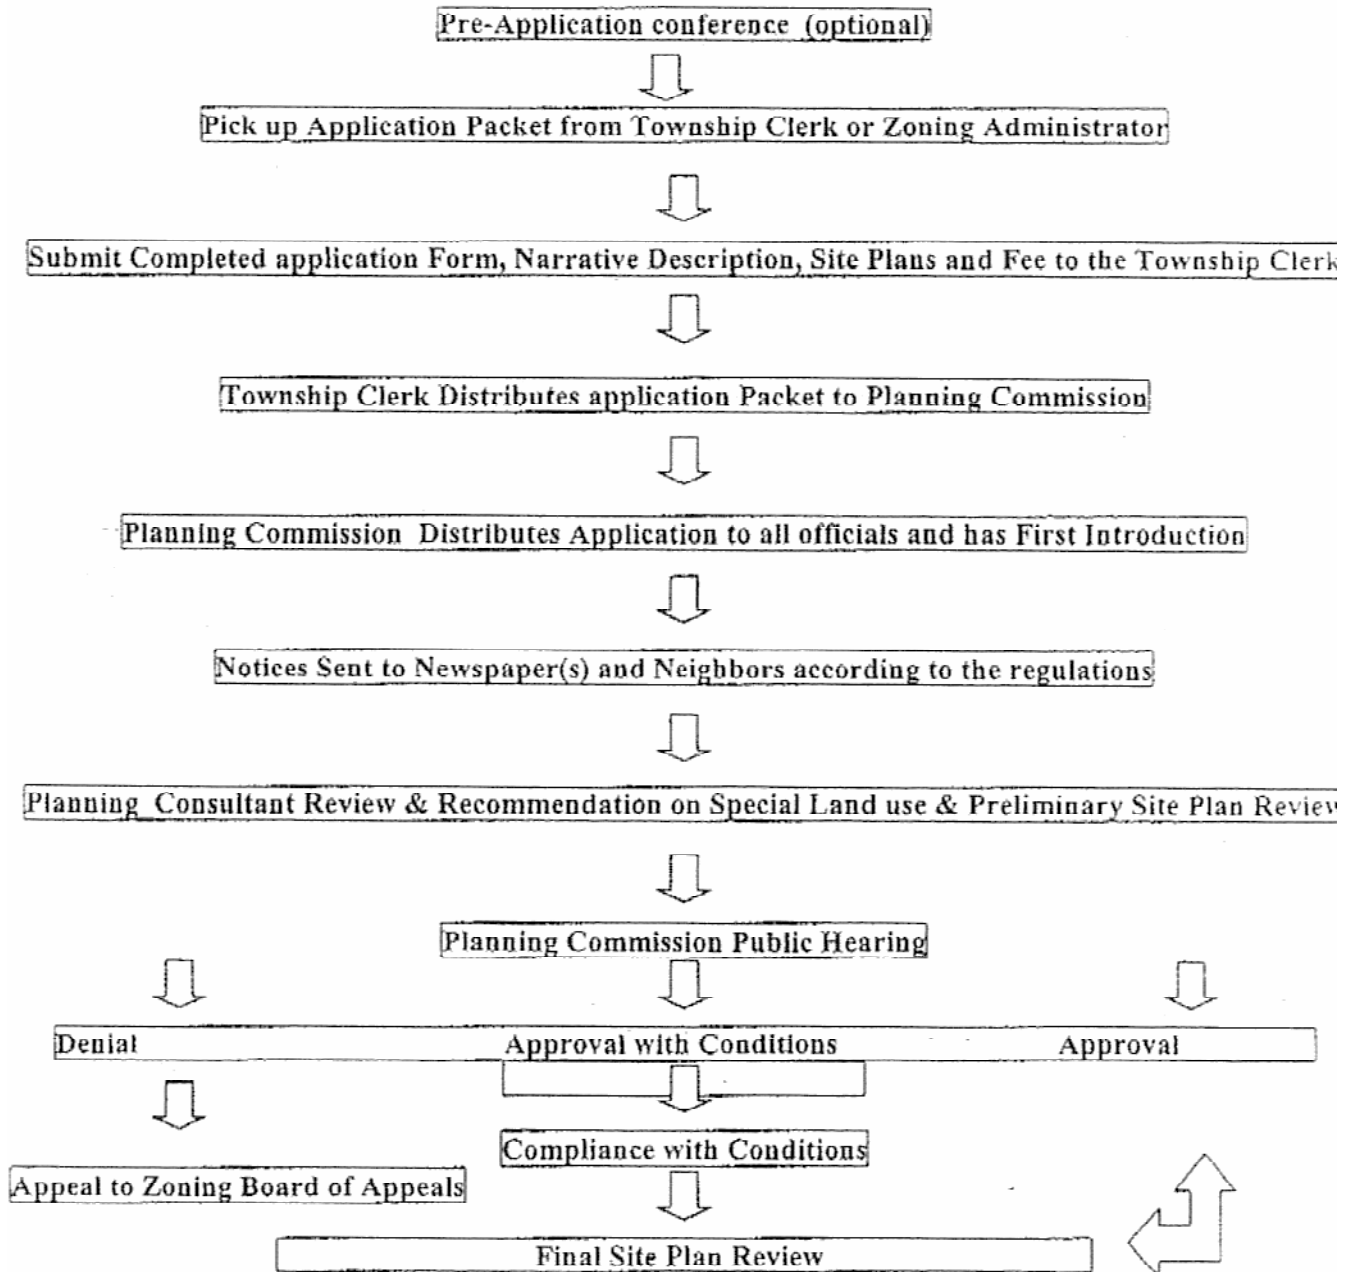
Pre-Application conference (optional)

Pick up Application Packet from Township Clerk or Zoning Administrator

Submit Completed application Form, Narrative Description, Site Plans and Fee to the Township Clerk

Township Clerk Distributes application Packet to Planning Commission

Planning Commission Distributes Application to all officials and has First Introduction

Notices Sent to Newspaper(s) and Neighbors according to the regulations

Planning Consultant Review & Recommendation on Special Land use & Preliminary Site Plan Review

Planning Commission Public Hearing

Denial

Approval with Conditions

Approval

Appeal to Zoning Board of Appeals

Compliance with Conditions

Final Site Plan Review